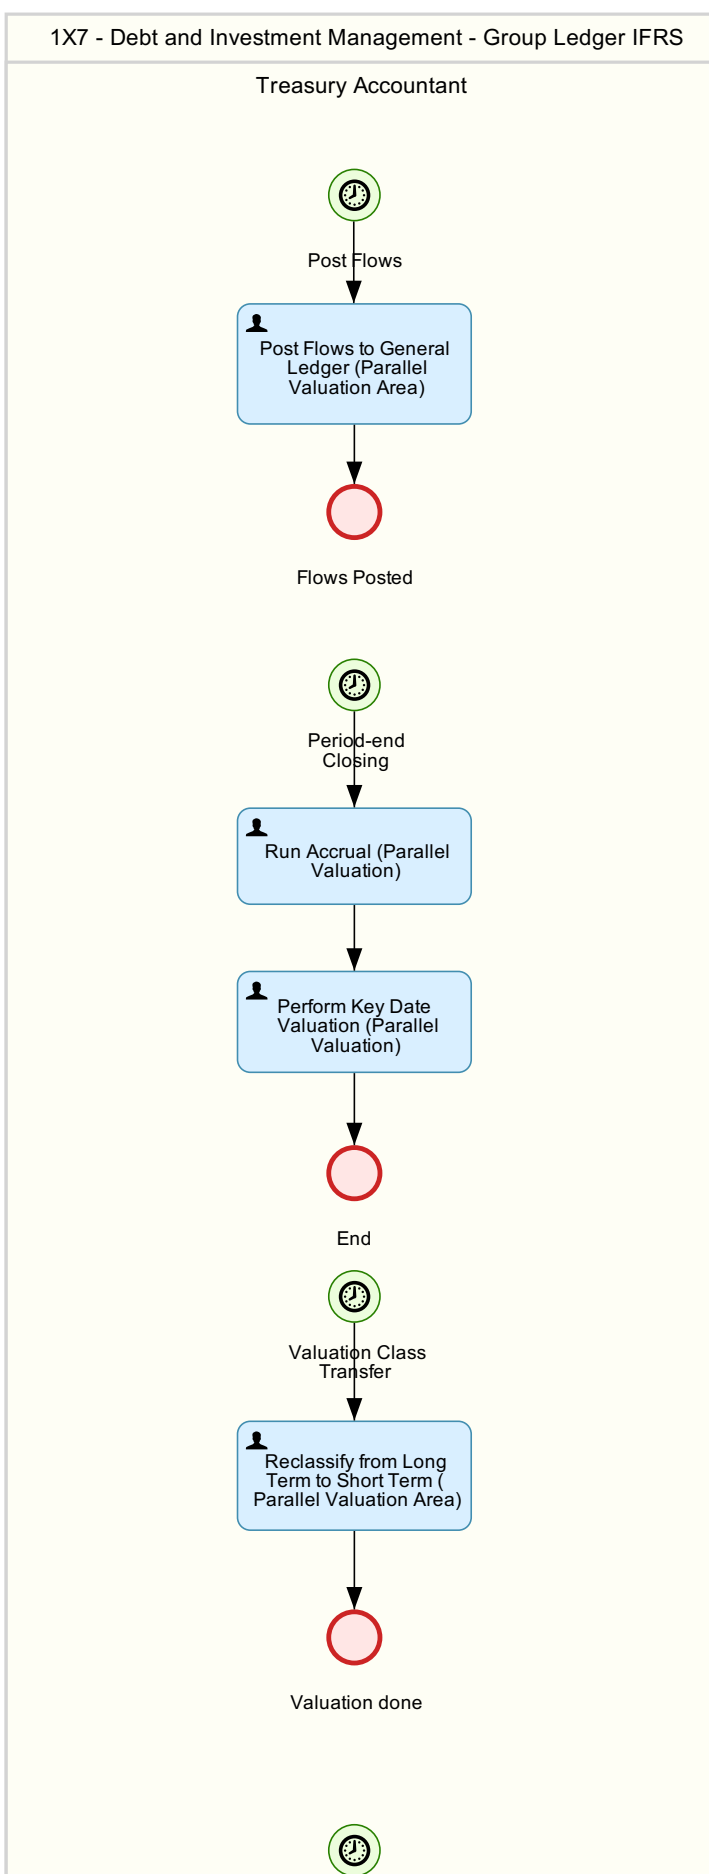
1X7 - Debt and Investment Management - Group Ledger IFRS

Treasury Accountant

Post Flows

Post Flows to General Ledger (Parallel Valuation Area)

Flows Posted

Period-end Closing

Run Accrual (Parallel Valuation)

Perform Key Date Valuation (Parallel Valuation)

End

Valuation Class Transfer

Reclassify from Long Term to Short Term ( Parallel Valuation Area)

Valuation done